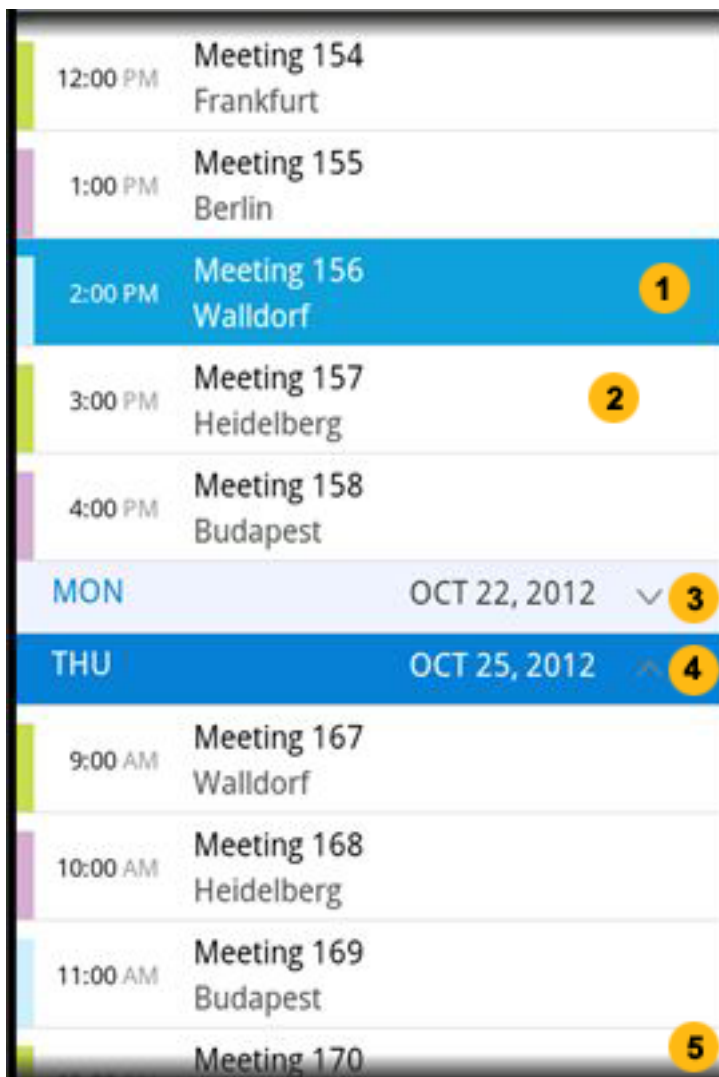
12:00 PM Meeting 154
Frankfurt

1:00 PM Meeting 155
Berlin

2:00 PM Meeting 156
Walldorf

1

3:00 PM Meeting 157
Heidelberg

2

4:00 PM Meeting 158
Budapest

MON OCT 22, 2012

3

THU OCT 25, 2012

4

9:00 AM Meeting 167
Walldorf

10:00 AM Meeting 168
Heidelberg

11:00 AM Meeting 169
Budapest

Meeting 170

5